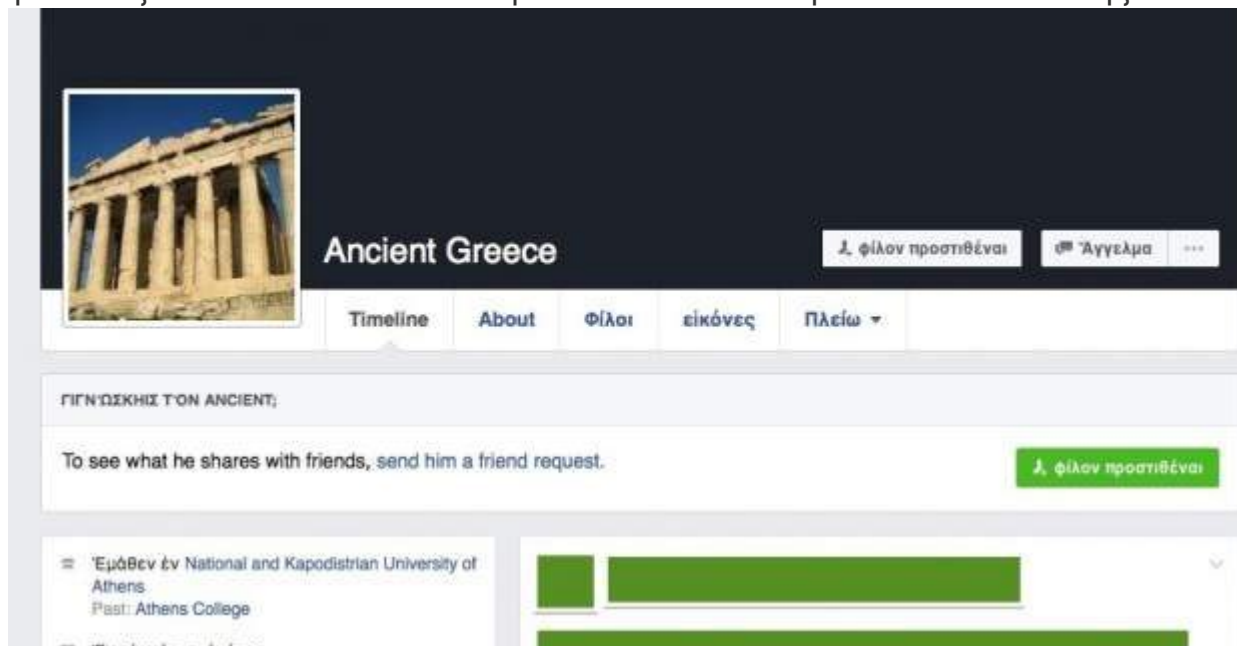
Ancient Greece

φίλον προστιθέναι

Ἄγγελμα

···

Timeline

About

Φίλοι

εἰκόνες

Πλείω ▾

ΓΙΓΝΩΣΚΗΙΣ ΤΟΝ ANCIENT;

To see what he shares with friends, send him a friend request.

φίλον προστιθέναι

Ἐμάθεν ἐν National and Kapodistrian University of Athens
Past: Athens College

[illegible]